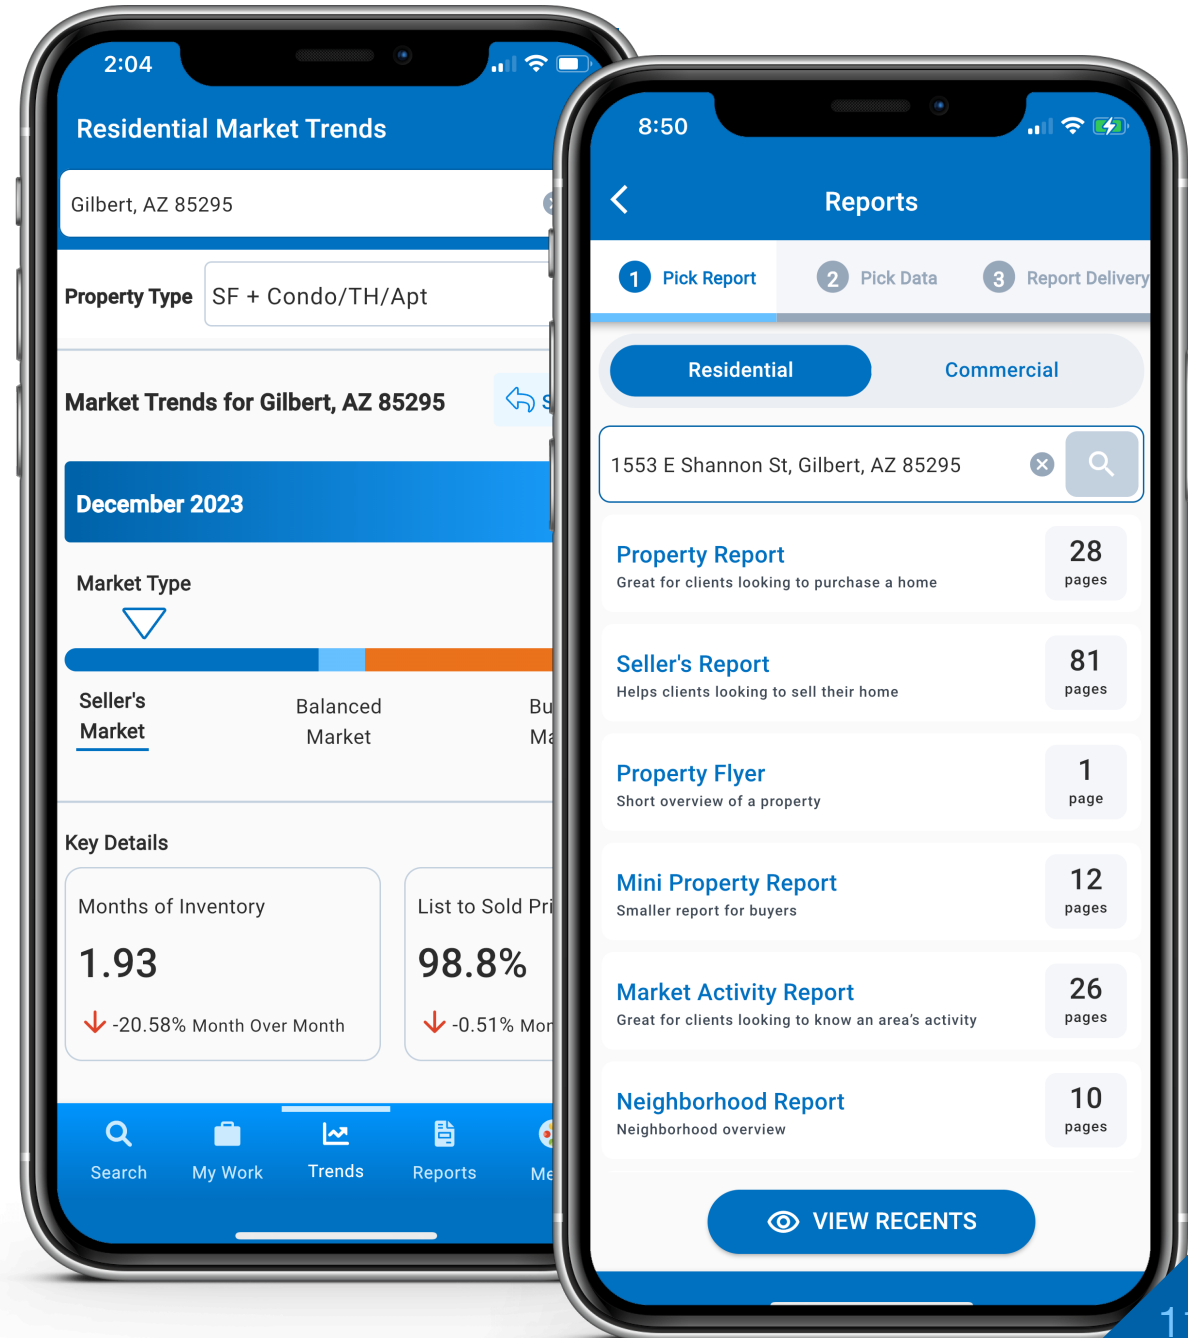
2:04

Residential Market Trends

Gilbert, AZ 85295

Property Type SF + Condo/TH/Apt

Market Trends for Gilbert, AZ 85295

December 2023

Market Type

Seller's Market

Balanced Market

Bu Ma

Key Details

Months of Inventory

1.93

-20.58% Month Over Month

List to Sold Pri

98.8%

-0.51% Mo

Search My Work Trends Reports Me

8:50

Reports

1 Pick Report 2 Pick Data 3 Report Delivery

Residential Commercial

1553 E Shannon St, Gilbert, AZ 85295

Property Report
Great for clients looking to purchase a home
28 pages

Seller's Report
Helps clients looking to sell their home
81 pages

Property Flyer
Short overview of a property
1 page

Mini Property Report
Smaller report for buyers
12 pages

Market Activity Report
Great for clients looking to know an area's activity
26 pages

Neighborhood Report
Neighborhood overview
10 pages

VIEW RECENTS